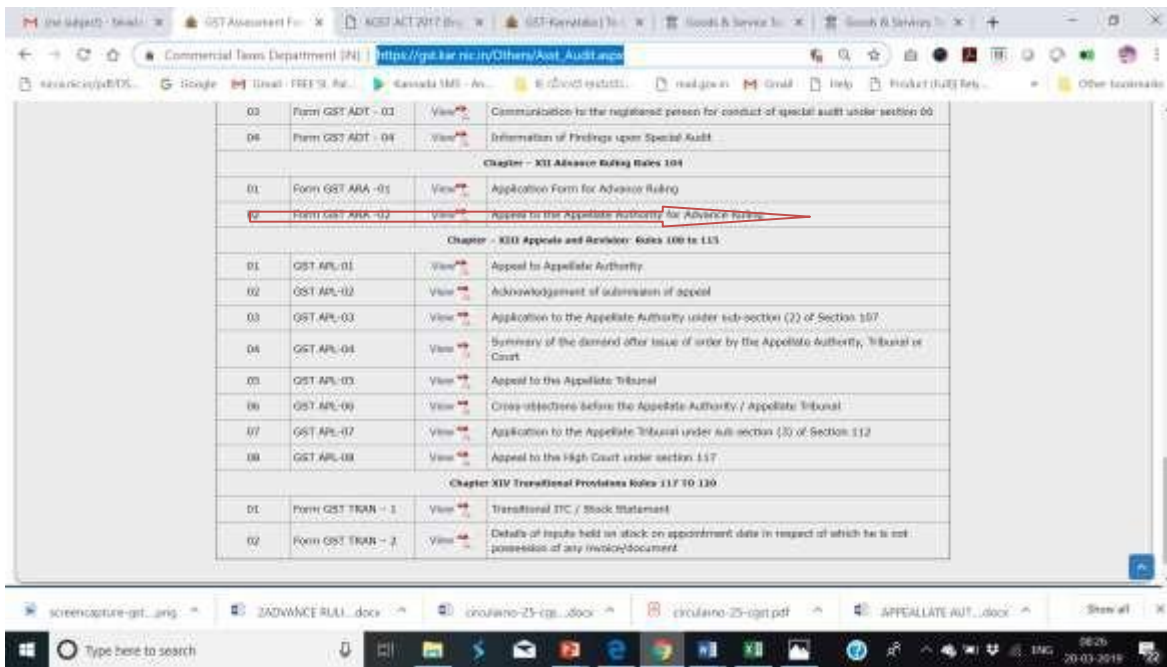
M (no subject) - bmalc | GST Assessment Fo | KGST ACT 2017 (En | GST-Karnataka) To | Goods & Service Ta | Goods & Services Ta | +

Commercial Taxes Department (IN) | https://gst.kar.nic.in/Others/Asst_Audit.aspx

Google | Gmail - FREE St. Pat... | Kannada SMS - An... | mail.gov.in | Gmail | Help | Product (full) Rele... | Other bookmarks

| 03 | Form GST ADT - 03 | View | Communication to the registered person for conduct of special audit under section 66 |
|---|---|---|---|
| 04 | Form GST ADT - 04 | View | Information of Findings upon Special Audit |
| Chapter - XII Advance Ruling Rules 104 | | | |
| 01 | Form GST ARA -01 | View | Application Form for Advance Ruling |
| 02 | Form GST ARA -02 | View | Appeal to the Appellate Authority for Advance Ruling |
| Chapter - XIII Appeals and Revision Rules 108 to 115 | | | |
| 01 | GST APL-01 | View | Appeal to Appellate Authority |
| 02 | GST APL-02 | View | Acknowledgement of submission of appeal |
| 03 | GST APL-03 | View | Application to the Appellate Authority under sub-section (2) of Section 107 |
| 04 | GST APL-04 | View | Summary of the demand after issue of order by the Appellate Authority, Tribunal or Court |
| 05 | GST APL-05 | View | Appeal to the Appellate Tribunal |
| 06 | GST APL-06 | View | Cross-objections before the Appellate Authority / Appellate Tribunal |
| 07 | GST APL-07 | View | Application to the Appellate Tribunal under sub section (3) of Section 112 |
| 08 | GST APL-08 | View | Appeal to the High Court under section 117 |
| Chapter XIV Transitional Provisions Rules 117 TO 120 | | | |
| 01 | Form GST TRAN - 1 | View | Transitional ITC / Stock Statement |
| 02 | Form GST TRAN - 2 | View | Details of inputs held on stock on appointment date in respect of which he is not possession of any invoice/document |

screencapture-gst...png | 2ADVANCE RULI....docx | circularno-25-cgs...docx | circularno-25-cgst.pdf | APPEALLATE AUT....docx | Show all

Type here to search

08:25
20-03-2019
ENG